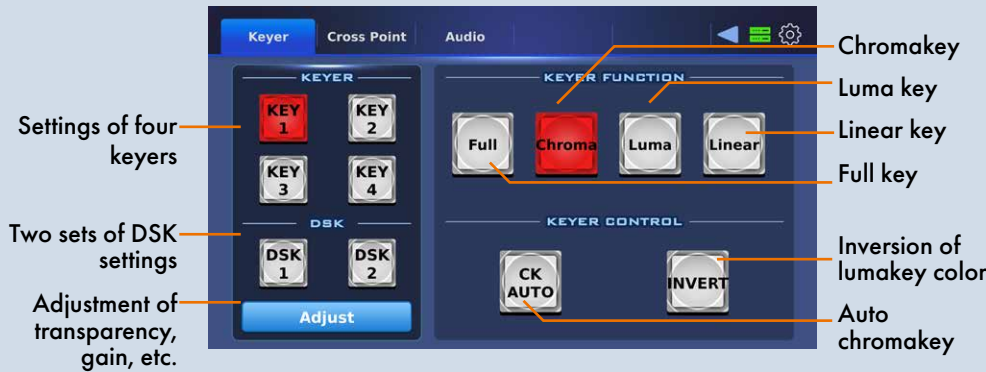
Keyer
Cross Point
Audio

KEYER
KEY 1
KEY 2
KEY 3
KEY 4
DSK
DSK 1
DSK 2
Adjust

KEYER FUNCTION
Full
Chroma
Luma
Linear
KEYER CONTROL
CK AUTO
INVERT

Settings of four keyers
Two sets of DSK settings
Adjustment of transparency, gain, etc.

Chromakey
Luma key
Linear key
Full key
Inversion of lumakey color
Auto chromakey